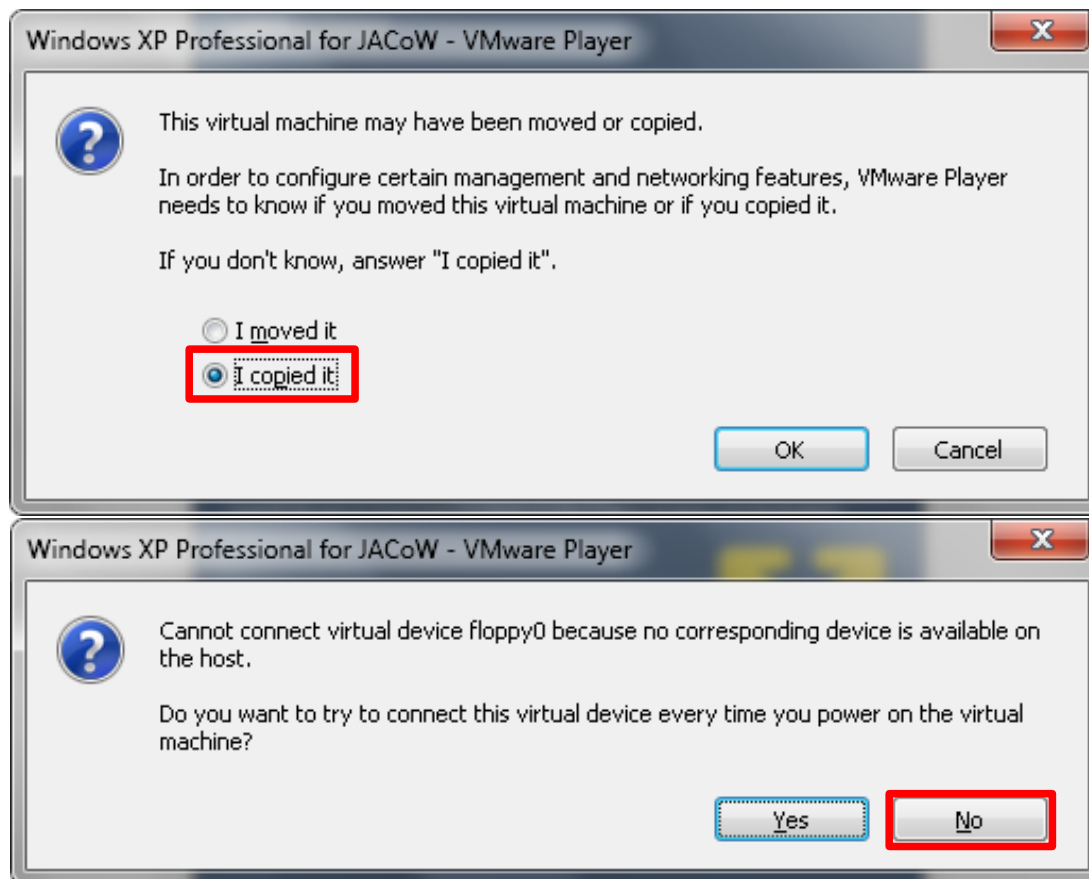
Windows XP Professional for JACoW - VMware Player

This virtual machine may have been moved or copied.

In order to configure certain management and networking features, VMware Player needs to know if you moved this virtual machine or if you copied it.

If you don't know, answer "I copied it".

I moved it
I copied it

OK
Cancel

Windows XP Professional for JACoW - VMware Player

Cannot connect virtual device floppy0 because no corresponding device is available on the host.

Do you want to try to connect this virtual device every time you power on the virtual machine?

Yes
No